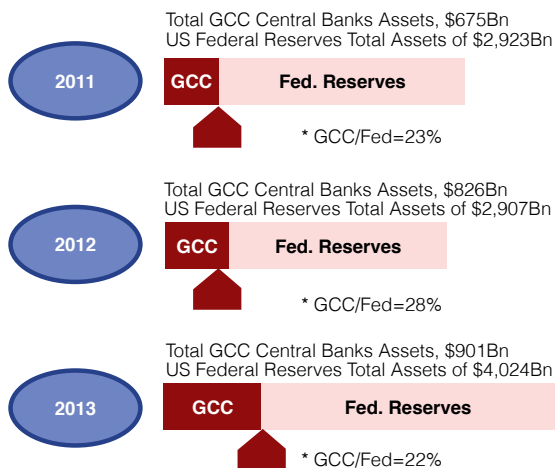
2011

Total GCC Central Banks Assets, $675Bn
US Federal Reserves Total Assets of $2,923Bn

GCC Fed. Reserves

* GCC/Fed=23%

2012

Total GCC Central Banks Assets, $826Bn
US Federal Reserves Total Assets of $2,907Bn

GCC Fed. Reserves

* GCC/Fed=28%

2013

Total GCC Central Banks Assets, $901Bn
US Federal Reserves Total Assets of $4,024Bn

GCC Fed. Reserves

* GCC/Fed=22%